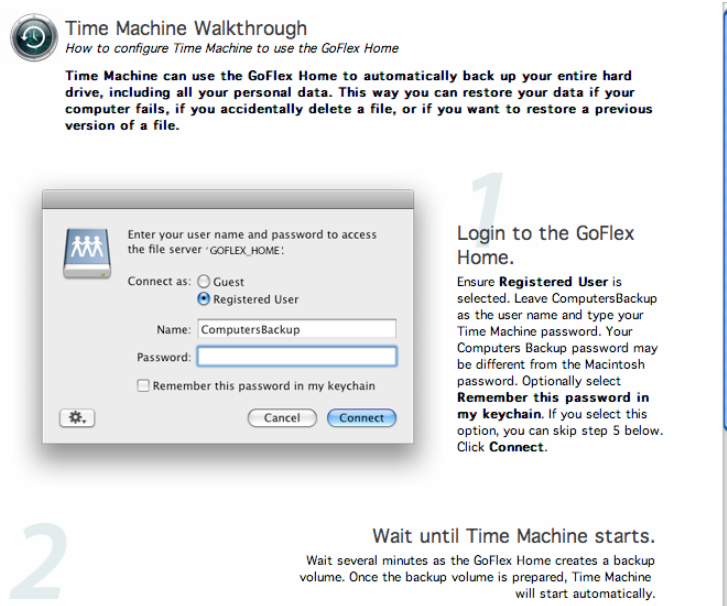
Time Machine Walkthrough
How to configure Time Machine to use the GoFlex Home

Time Machine can use the GoFlex Home to automatically back up your entire hard drive, including all your personal data. This way you can restore your data if your computer fails, if you accidentally delete a file, or if you want to restore a previous version of a file.

Enter your user name and password to access the file server 'GOFLEX_HOME'.

Connect as: Guest
Registered User

Name: ComputersBackup
Password:

Remember this password in my keychain

Cancel
Connect

1

Login to the GoFlex Home.

Ensure **Registered User** is selected. Leave ComputersBackup as the user name and type your Time Machine password. Your Computers Backup password may be different from the Macintosh password. Optionally select **Remember this password in my keychain**. If you select this option, you can skip step 5 below. Click **Connect**.

2

Wait until Time Machine starts.

Wait several minutes as the GoFlex Home creates a backup volume. Once the backup volume is prepared, Time Machine will start automatically.